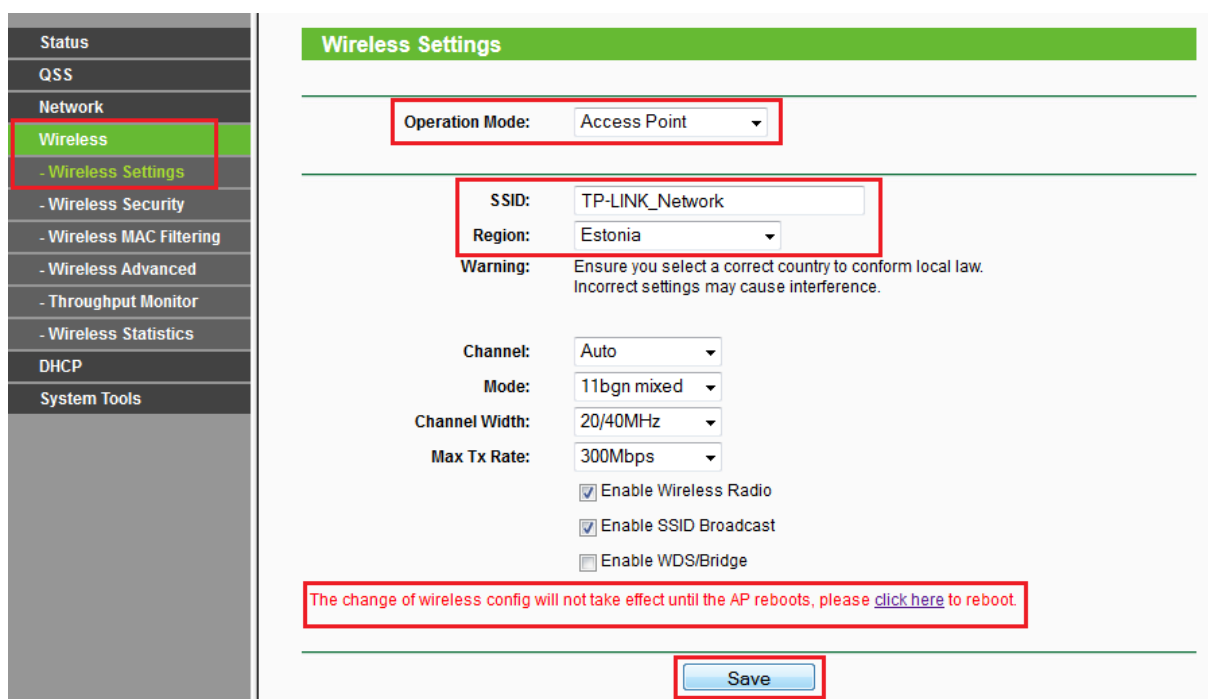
Status
QSS
Network
Wireless
- Wireless Settings
- Wireless Security
- Wireless MAC Filtering
- Wireless Advanced
- Throughput Monitor
- Wireless Statistics
DHCP
System Tools

Wireless Settings

Operation Mode: Access Point

SSID: TP-LINK_Network
Region: Estonia
Warning: Ensure you select a correct country to conform local law. Incorrect settings may cause interference.

Channel: Auto
Mode: 11bgn mixed
Channel Width: 20/40MHz
Max Tx Rate: 300Mbps
Enable Wireless Radio
Enable SSID Broadcast
Enable WDS/Bridge

The change of wireless config will not take effect until the AP reboots, please click here to reboot.

Save